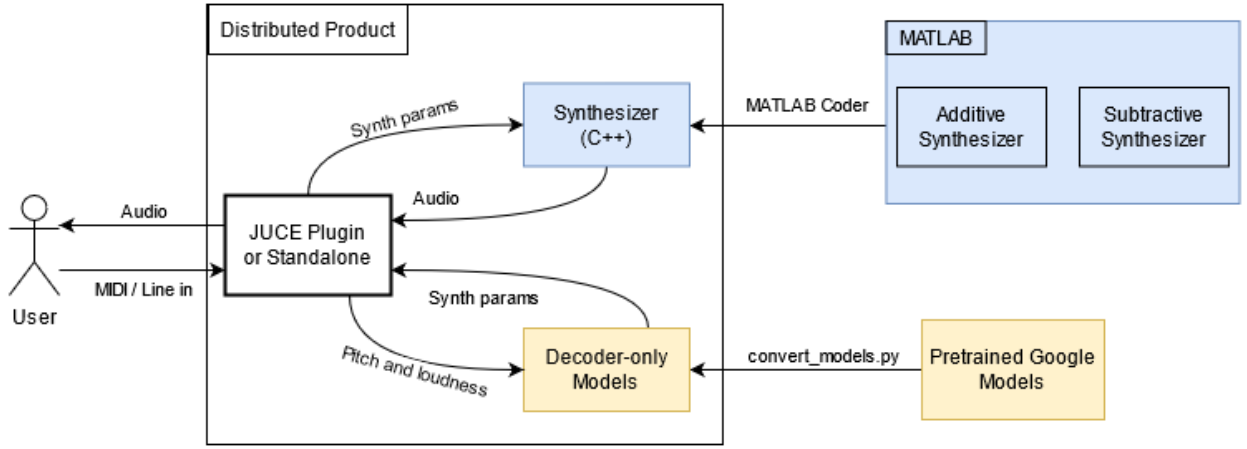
Distributed Product

Synth params

Synthesizer (C++)

MATLAB Coder

MATLAB

Additive Synthesizer

Subtractive Synthesizer

Audio

Audio

JUCE Plugin or Standalone

MIDI / Line in

User

Synth params

Pitch and loudness

Decoder-only Models

convert_models.py

Pretrained Google Models